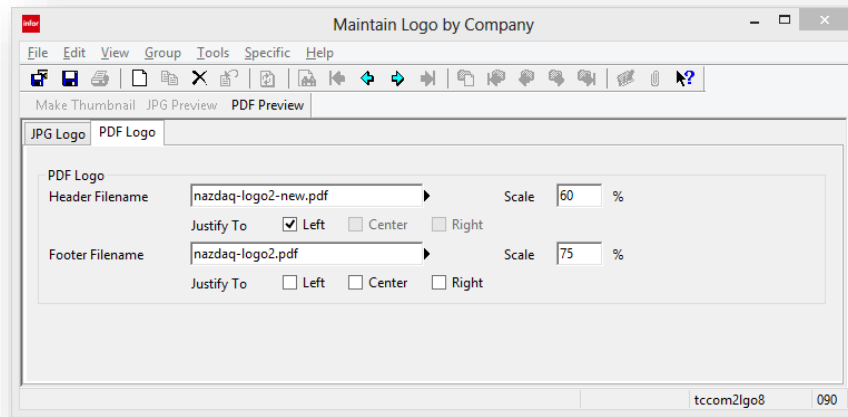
infor

Maintain Logo by Company

File Edit View Group Tools Specific Help

Make Thumbnail JPG Preview PDF Preview

JPG Logo PDF Logo

PDF Logo

Header Filename nazdaq-logo2-new.pdf Scale 60 %

Justify To Left Center Right

Footer Filename nazdaq-logo2.pdf Scale 75 %

Justify To Left Center Right

tccom2lgo8 090